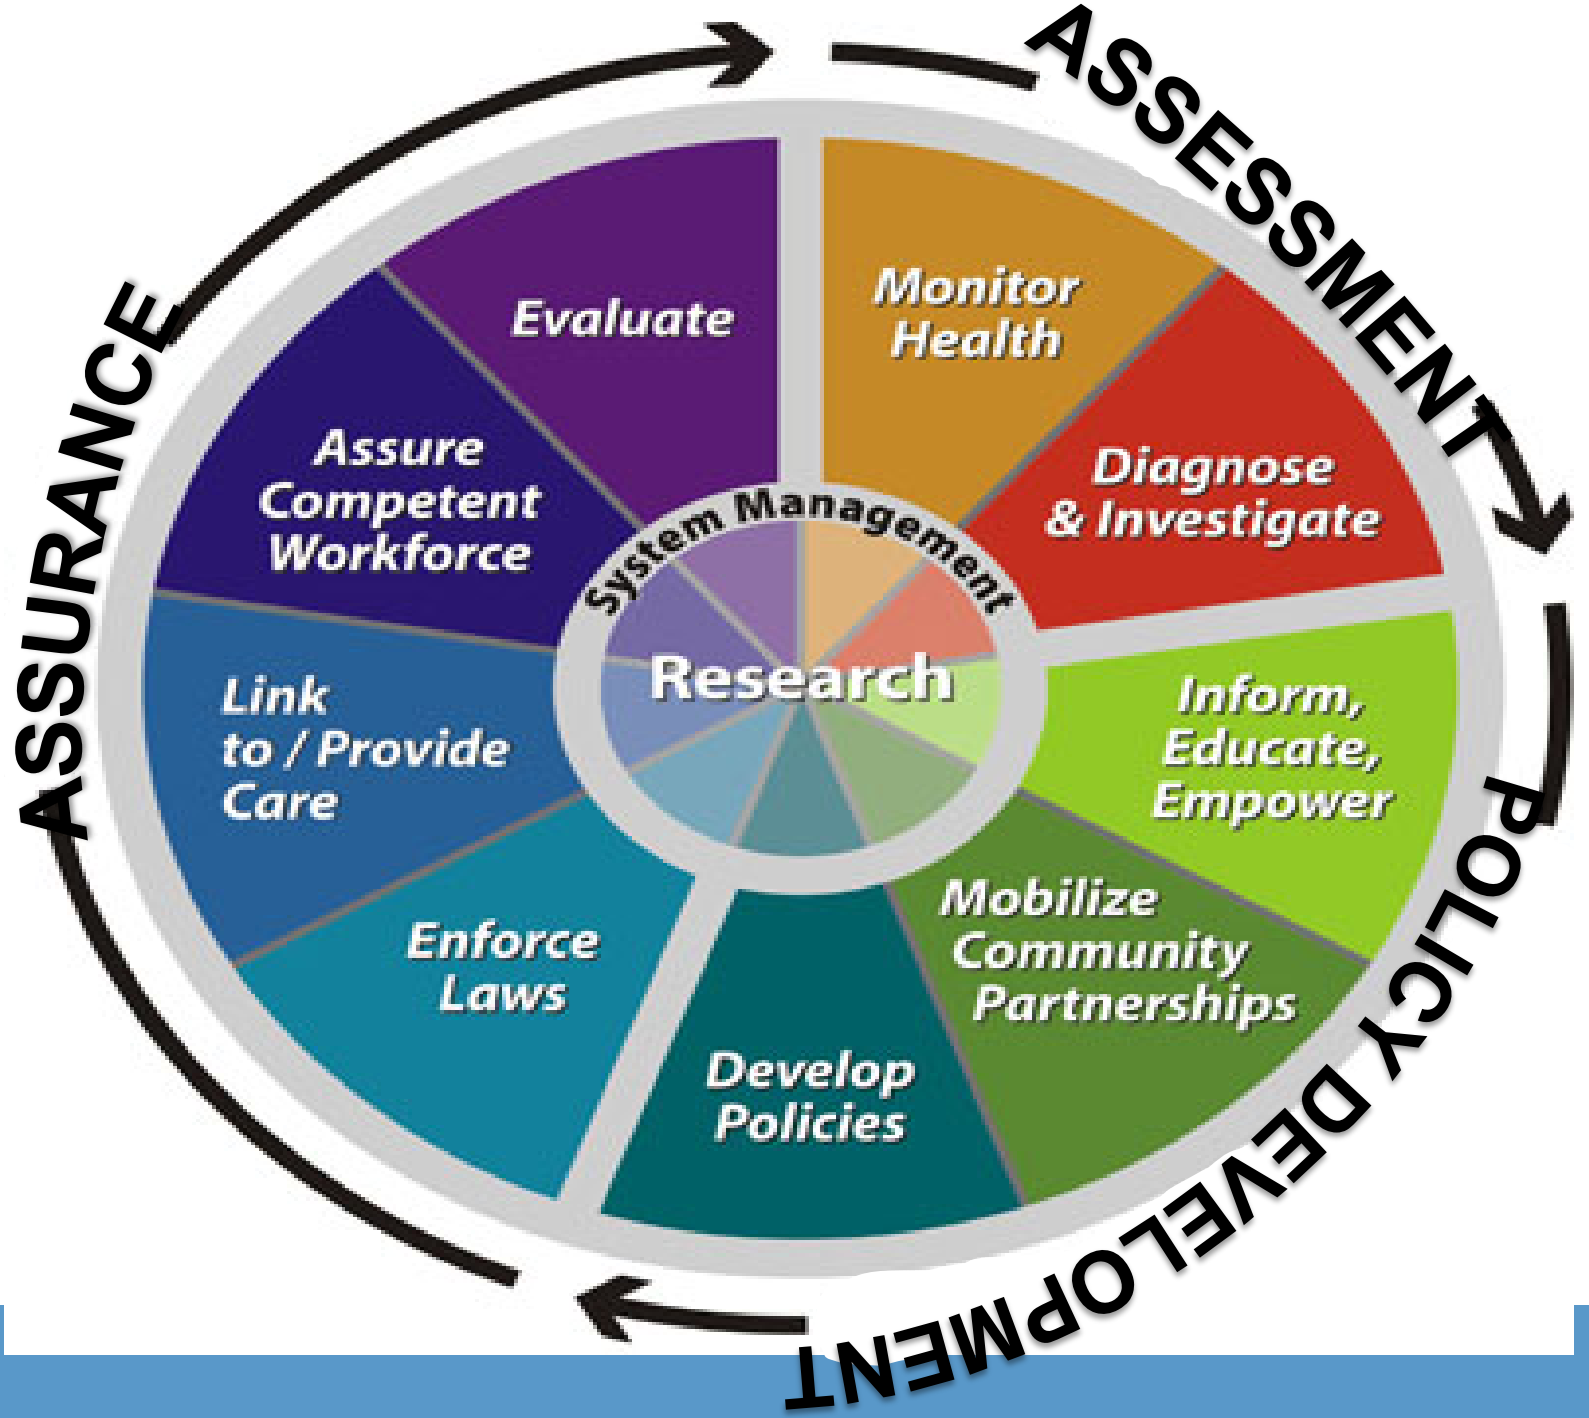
ASSESSMENT

Monitor Health

Diagnose & Investigate

Inform, Educate, Empower

Mobilize Community Partnerships

Develop Policies

POLICY DEVELOPMENT

Enforce Laws

Link to / Provide Care

Assure Competent Workforce

Evaluate

ASSURANCE

System Management

Research